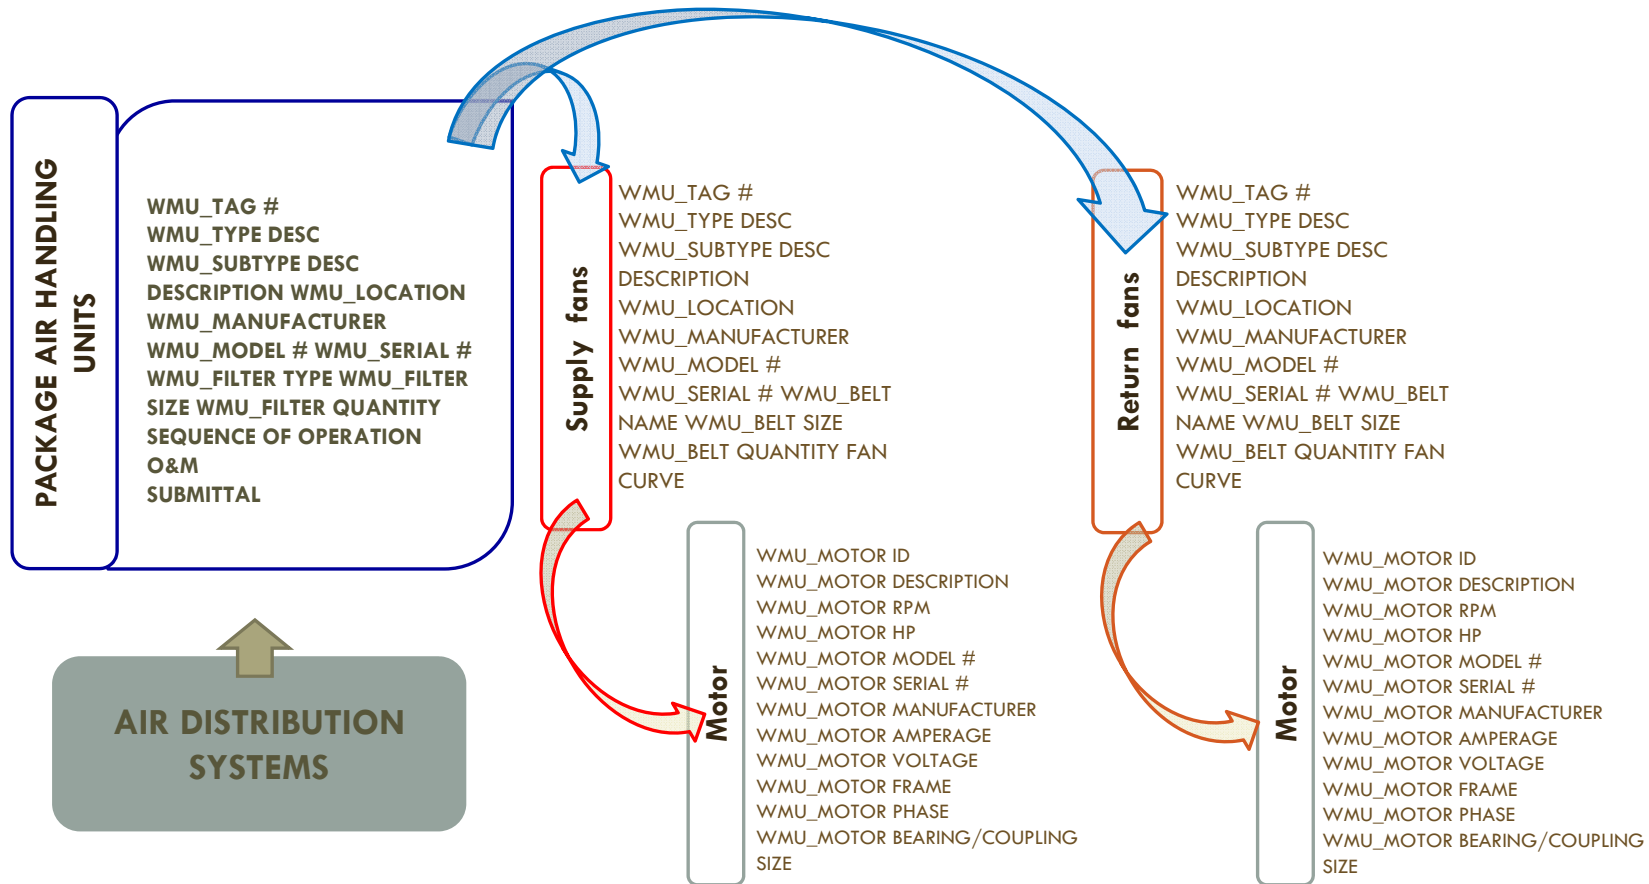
PACKAGE AIR HANDLING UNITS

WMU_TAG #
WMU_TYPE DESC
WMU_SUBTYPE DESC
DESCRIPTION WMU_LOCATION
WMU_MANUFACTURER
WMU_MODEL # WMU_SERIAL #
WMU_FILTER TYPE WMU_FILTER SIZE WMU_FILTER QUANTITY
SEQUENCE OF OPERATION
O&M
SUBMITTAL

AIR DISTRIBUTION SYSTEMS

Supply fans

WMU_TAG #
WMU_TYPE DESC
WMU_SUBTYPE DESC
DESCRIPTION
WMU_LOCATION
WMU_MANUFACTURER
WMU_MODEL #
WMU_SERIAL # WMU_BELT NAME WMU_BELT SIZE
WMU_BELT QUANTITY FAN CURVE

Motor

WMU_MOTOR ID
WMU_MOTOR DESCRIPTION
WMU_MOTOR RPM
WMU_MOTOR HP
WMU_MOTOR MODEL #
WMU_MOTOR SERIAL #
WMU_MOTOR MANUFACTURER
WMU_MOTOR AMPERAGE
WMU_MOTOR VOLTAGE
WMU_MOTOR FRAME
WMU_MOTOR PHASE
WMU_MOTOR BEARING/COUPLING SIZE

Return fans

WMU_TAG #
WMU_TYPE DESC
WMU_SUBTYPE DESC
DESCRIPTION
WMU_LOCATION
WMU_MANUFACTURER
WMU_MODEL #
WMU_SERIAL # WMU_BELT NAME WMU_BELT SIZE
WMU_BELT QUANTITY FAN CURVE

Motor

WMU_MOTOR ID
WMU_MOTOR DESCRIPTION
WMU_MOTOR RPM
WMU_MOTOR HP
WMU_MOTOR MODEL #
WMU_MOTOR SERIAL #
WMU_MOTOR MANUFACTURER
WMU_MOTOR AMPERAGE
WMU_MOTOR VOLTAGE
WMU_MOTOR FRAME
WMU_MOTOR PHASE
WMU_MOTOR BEARING/COUPLING SIZE